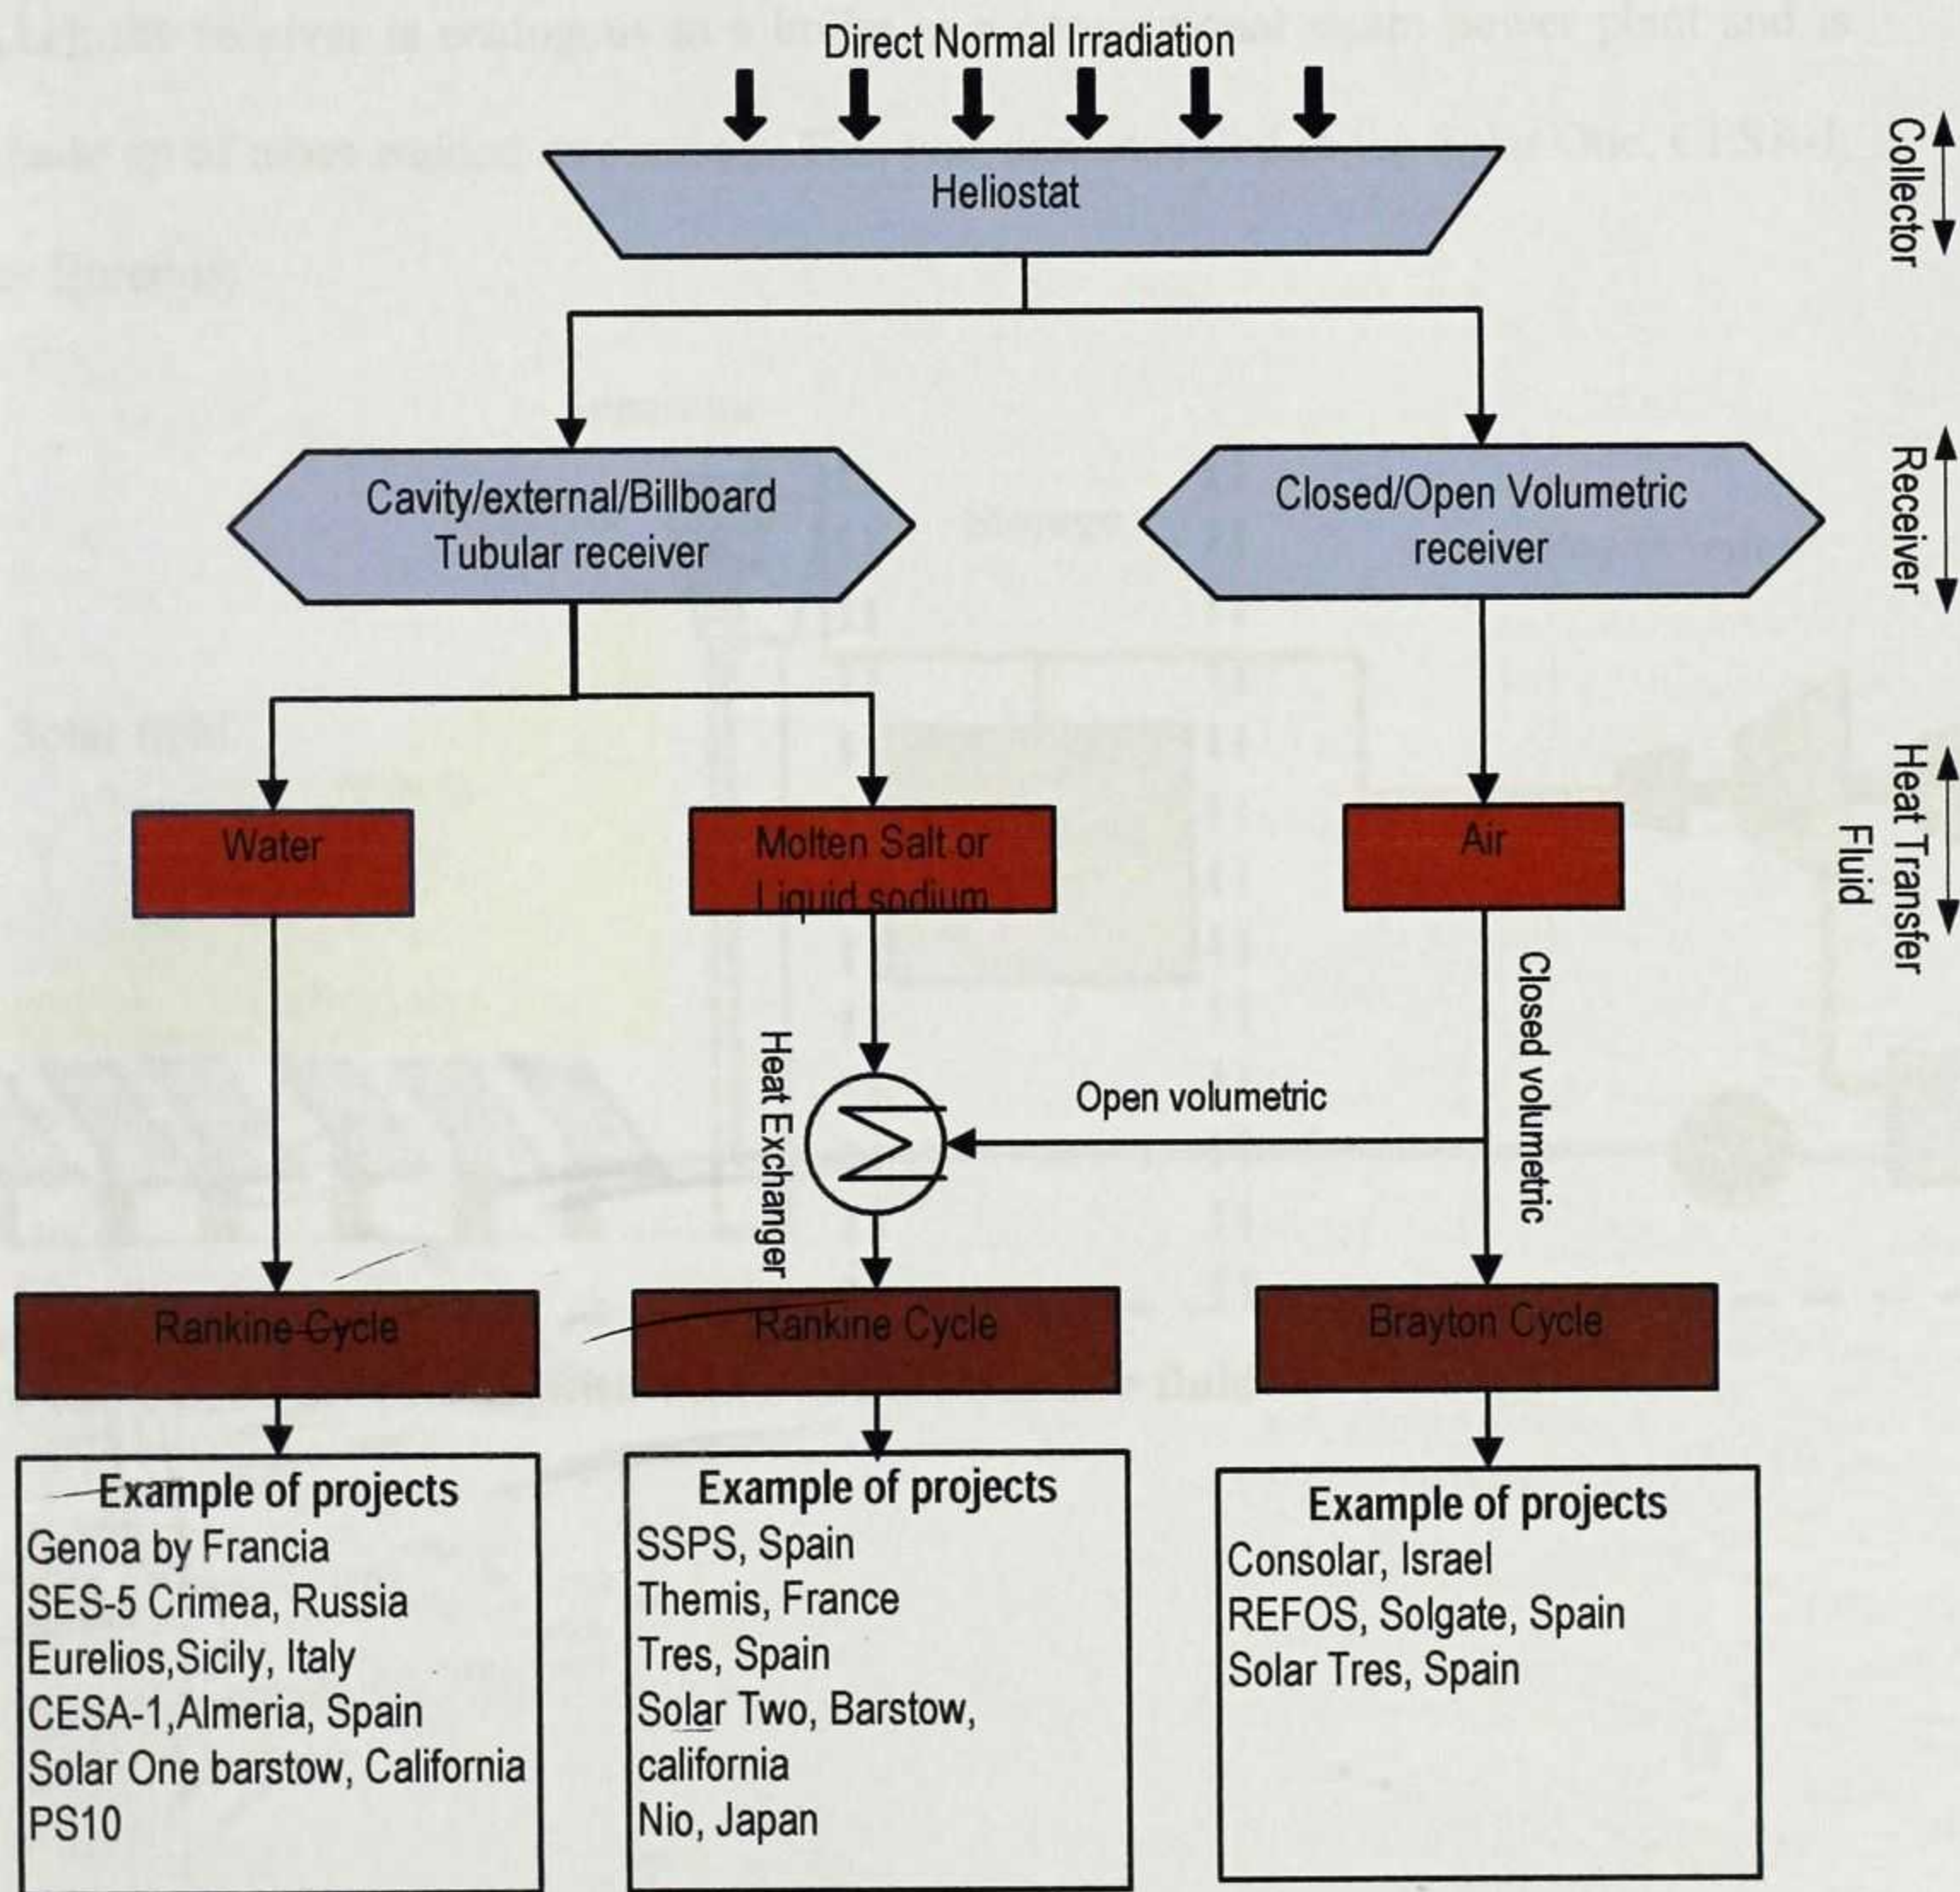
Direct Normal Irradiation

Heliostat

Collector

Cavity/external/Billboard Tubular receiver

Closed/Open Volumetric receiver

Receiver

Water

Molten Salt or Liquid sodium

Air

Heat Transfer Fluid

Heat Exchanger

Open volumetric

Closed volumetric

Rankine Cycle

Rankine Cycle

Brayton Cycle

Example of projects
Genoa by Francia
SES-5 Crimea, Russia
Eurelios,Sicily, Italy
CESA-1,Almeria, Spain
Solar One barstow, California
PS10

Example of projects
SSPS, Spain
Themis, France
Tres, Spain
Solar Two, Barstow, california
Nio, Japan

Example of projects
Consolar, Israel
REFOS, Solgate, Spain
Solar Tres, Spain